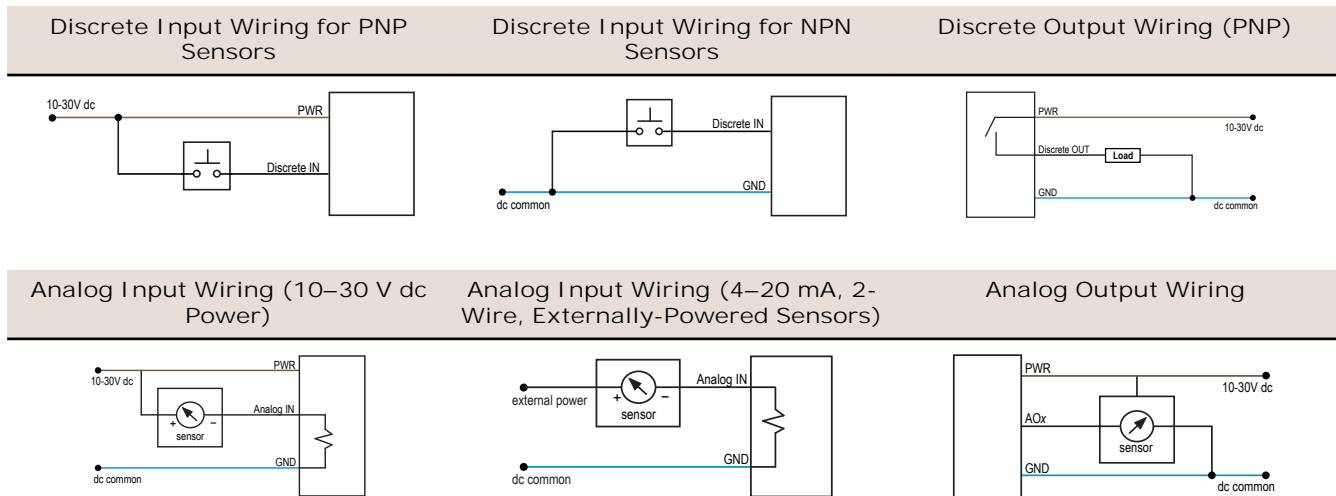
| Discrete Input Wiring for PNP Sensors | Discrete Input Wiring for NPN Sensors | Discrete Output Wiring (PNP) |
|---|---|---|
| 10-30V dc, PWR, Discrete IN | Discrete IN, GND, dc common | PWR, 10-30V dc, Discrete OUT, Load, GND, dc common |
| **Analog Input Wiring (10–30 V dc Power)** | **Analog Input Wiring (4–20 mA, 2-Wire, Externally-Powered Sensors)** | **Analog Output Wiring** |
| PWR, 10-30V dc, + −, sensor, Analog IN, GND, dc common | external power, + −, sensor, Analog IN, GND, dc common | PWR, 10-30V dc, AOx, sensor, GND, dc common |